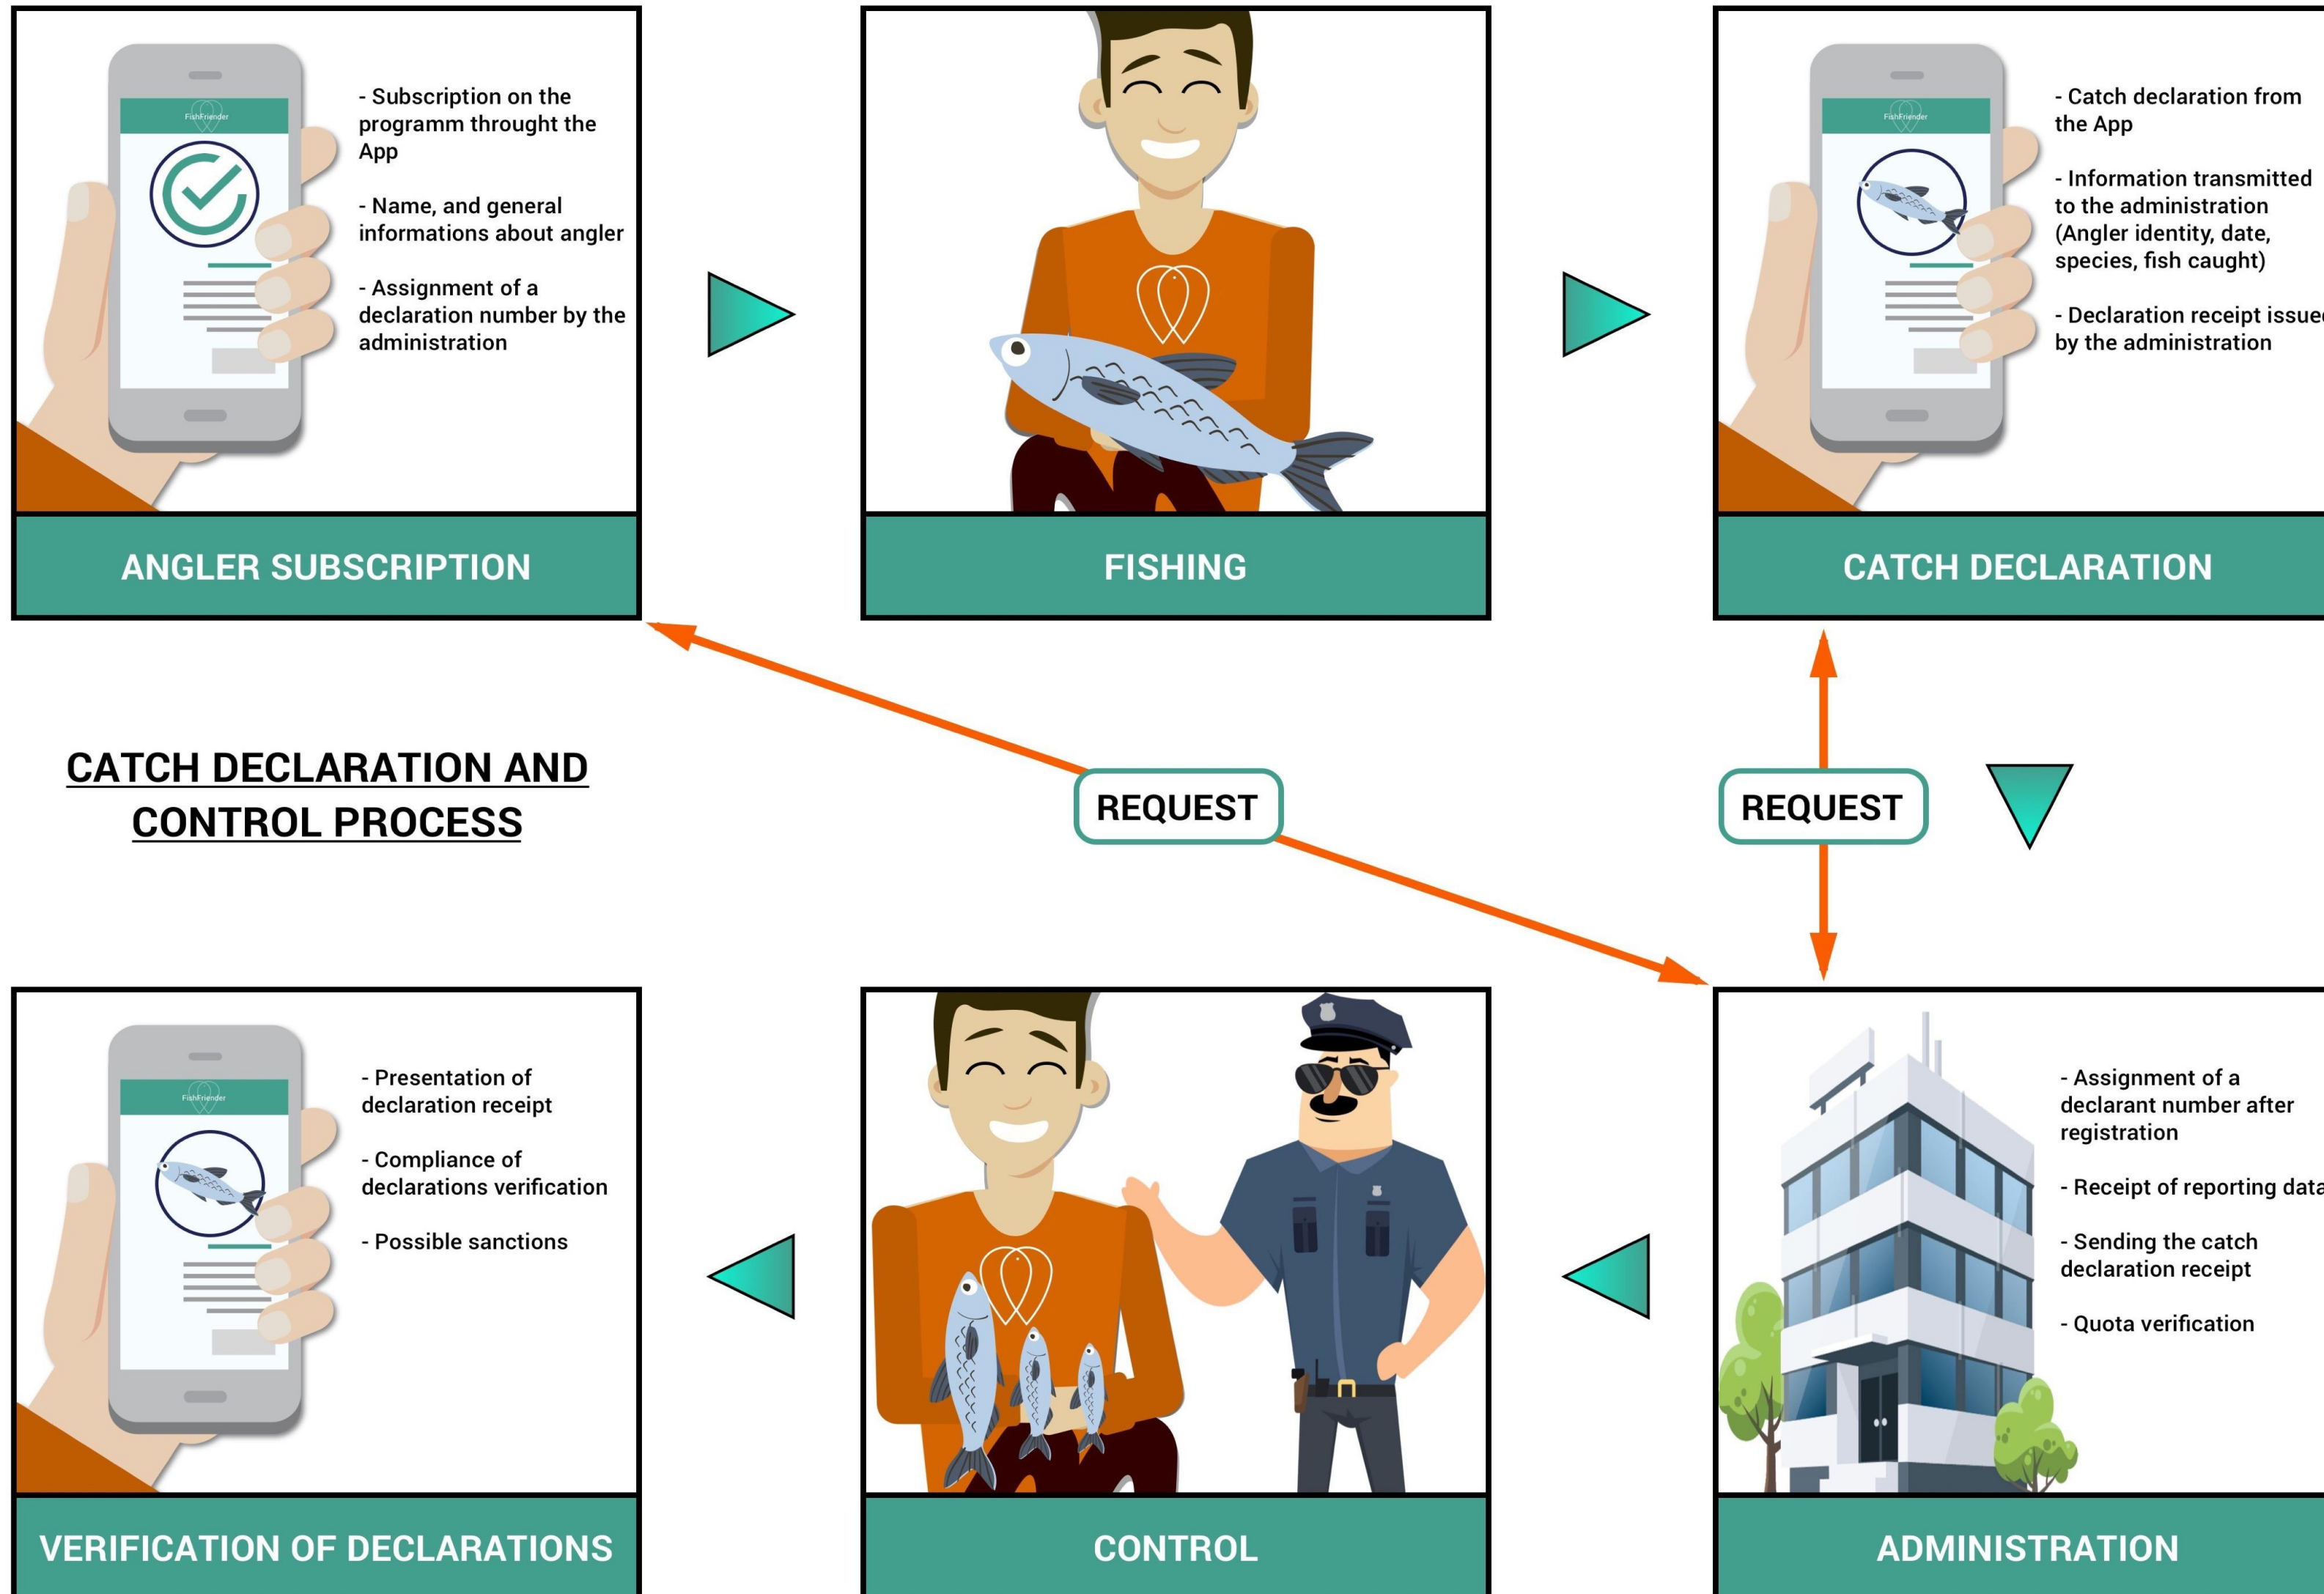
FishFriender

- Subscription on the programm throught the App

- Name, and general informations about angler

- Assignment of a declaration number by the administration

ANGLER SUBSCRIPTION

FISHING

FishFriender

- Catch declaration from the App

- Information transmitted to the administration (Angler identity, date, species, fish caught)

- Declaration receipt issue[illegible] by the administration

CATCH DECLARATION

CATCH DECLARATION AND CONTROL PROCESS

REQUEST

REQUEST

FishFriender

- Presentation of declaration receipt

- Compliance of declarations verification

- Possible sanctions

VERIFICATION OF DECLARATIONS

CONTROL

- Assignment of a declarant number after registration

- Receipt of reporting dat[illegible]

- Sending the catch declaration receipt

- Quota verification

ADMINISTRATION